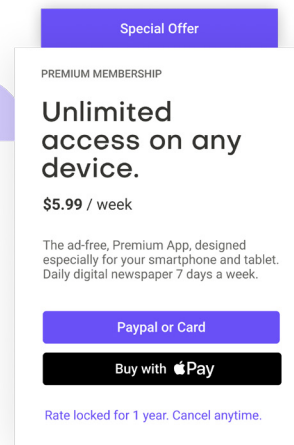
Special Offer

PREMIUM MEMBERSHIP

Unlimited access on any device.

$5.99 / week

The ad-free, Premium App, designed especially for your smartphone and tablet. Daily digital newspaper 7 days a week.

Paypal or Card

Buy with  Pay

Rate locked for 1 year. Cancel anytime.